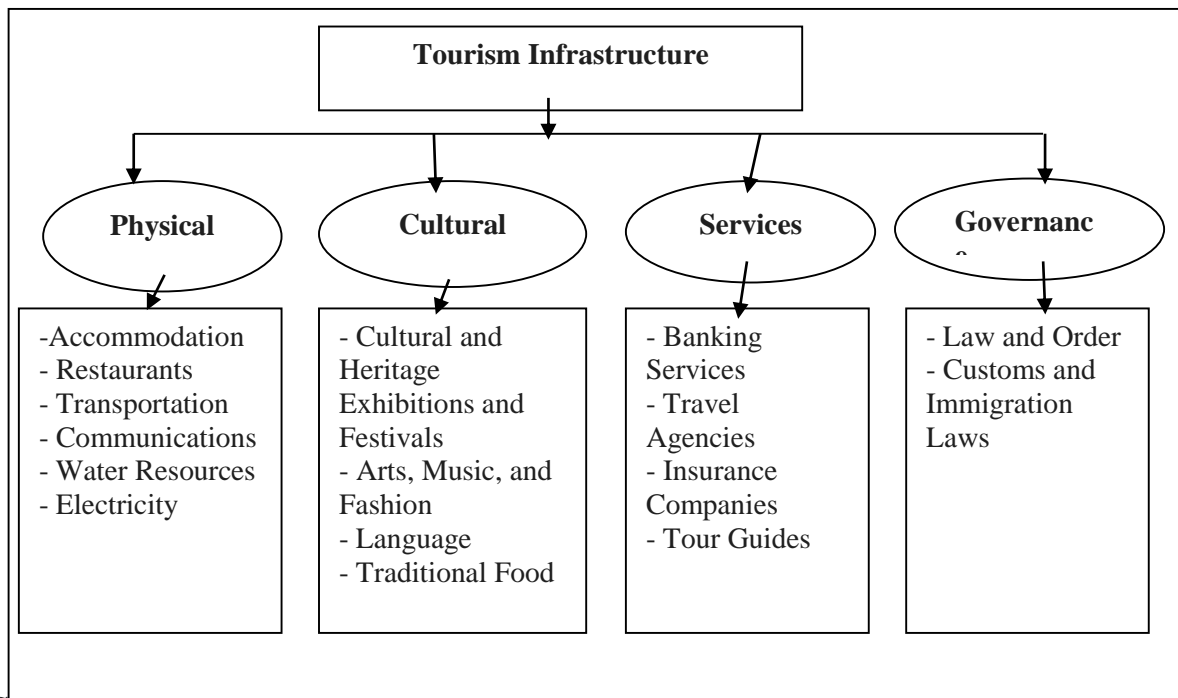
Tourism Infrastructure

Physical

Cultural

Services

Governanc
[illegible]

-Accommodation
- Restaurants
- Transportation
- Communications
- Water Resources
- Electricity

- Cultural and Heritage Exhibitions and Festivals
- Arts, Music, and Fashion
- Language
- Traditional Food

- Banking Services
- Travel Agencies
- Insurance Companies
- Tour Guides

- Law and Order
- Customs and Immigration Laws